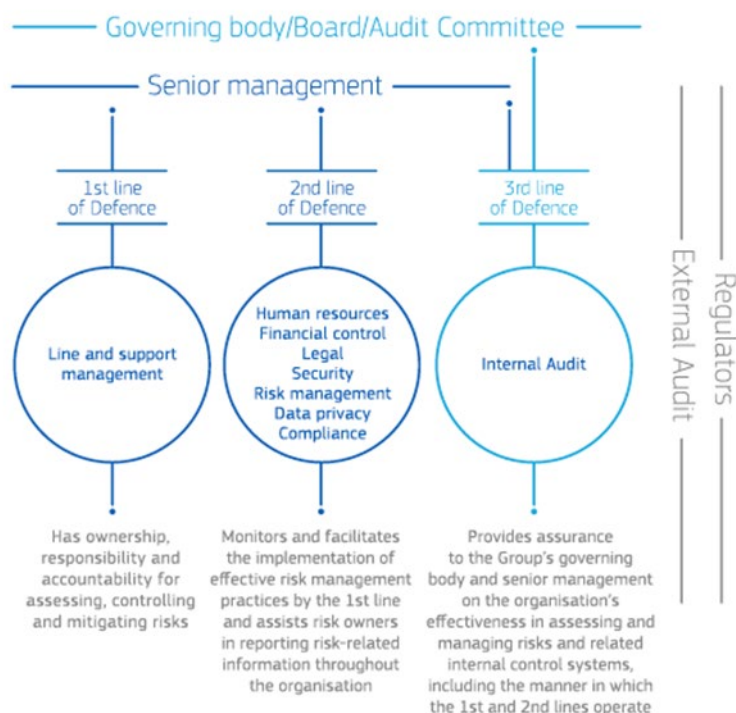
Governing body/Board/Audit Committee

Senior management

1st line of Defence

2nd line of Defence

3rd line of Defence

Line and support management

Human resources
Financial control
Legal
Security
Risk management
Data privacy
Compliance

Internal Audit

Has ownership, responsibility and accountability for assessing, controlling and mitigating risks

Monitors and facilitates the implementation of effective risk management practices by the 1st line and assists risk owners in reporting risk-related information throughout the organisation

Provides assurance to the Group's governing body and senior management on the organisation's effectiveness in assessing and managing risks and related internal control systems, including the manner in which the 1st and 2nd lines operate

External Audit

Regulators